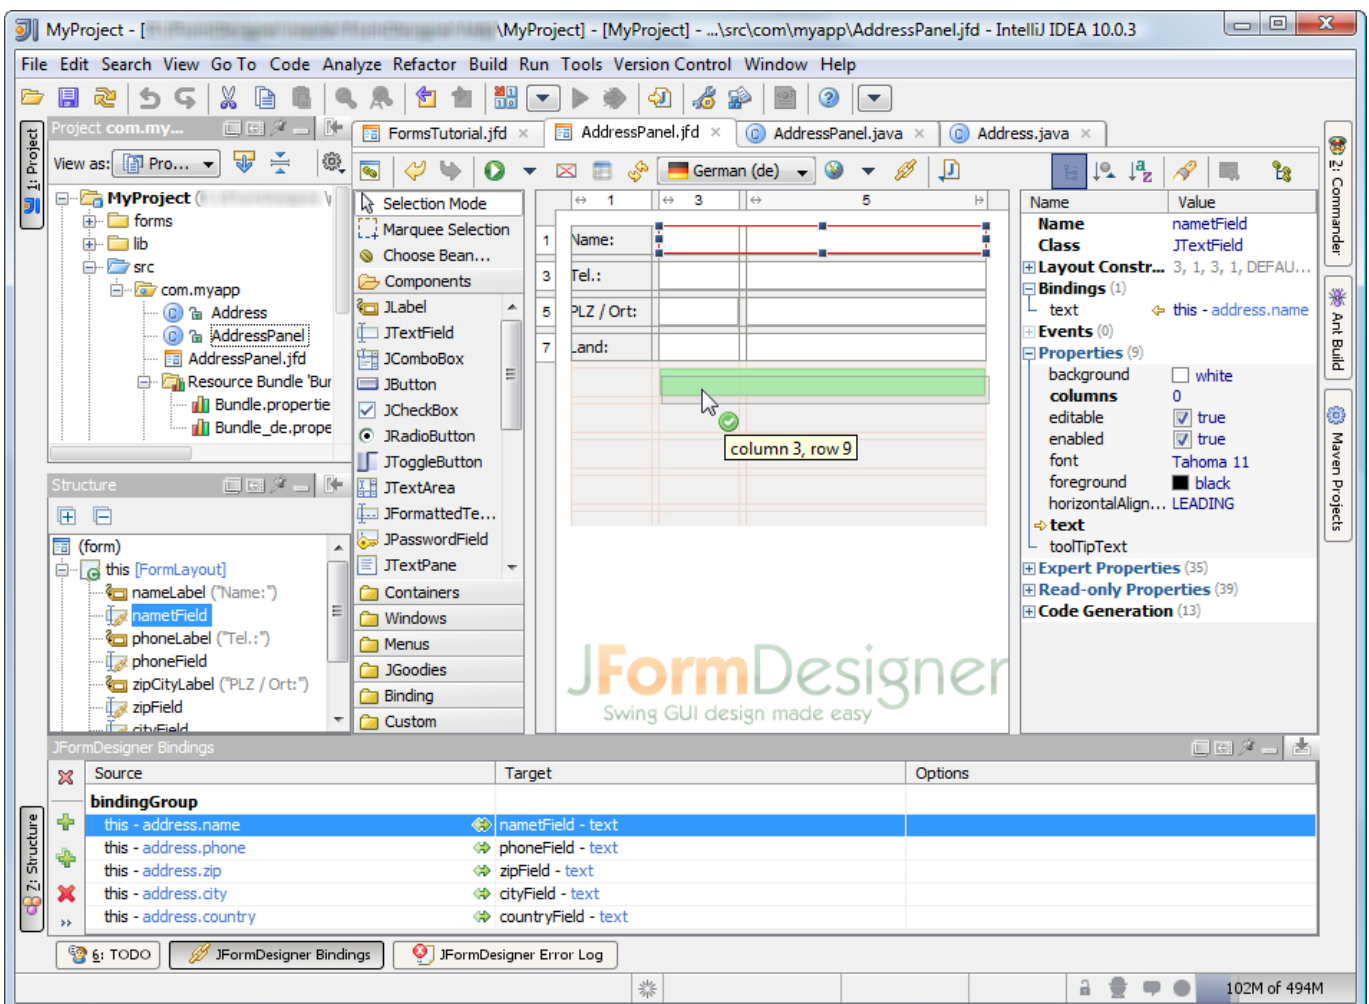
MyProject - [ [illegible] \MyProject] - [MyProject] - ...\src\com\myapp\AddressPanel.jfd - IntelliJ IDEA 10.0.3

File Edit Search View Go To Code Analyze Refactor Build Run Tools Version Control Window Help

1: Project

Project com.my...

View as: Pro...

MyProject ( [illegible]
forms
lib
src
com.myapp
Address
AddressPanel
AddressPanel.jfd
Resource Bundle 'Bur
Bundle.propertie
Bundle_de.prope

Structure

(form)
this [FormLayout]
nameLabel ("Name:")
nametField
phoneLabel ("Tel.:")
phoneField
zipCityLabel ("PLZ / Ort:")
zipField
cityField

FormsTutorial.jfd AddressPanel.jfd AddressPanel.java Address.java

German (de)

Selection Mode
Marquee Selection
Choose Bean...
Components
JLabel
JTextField
JComboBox
JButton
JCheckBox
JRadioButton
JToggleButton
JTextArea
JFormattedTe...
JPasswordField
JTextPane
Containers
Windows
Menus
JGoodies
Binding
Custom

1 3 5
1 Name:
3 Tel.:
5 PLZ / Ort:
7 Land:

column 3, row 9

JFormDesigner
Swing GUI design made easy

| Name | Value |
|---|---|
| Name | nametField |
| Class | JTextField |
| Layout Constr... | 3, 1, 3, 1, DEFAU... |
| Bindings (1) | |
| text | this - address.name |
| Events (0) | |
| Properties (9) | |
| background | white |
| columns | 0 |
| editable | true |
| enabled | true |
| font | Tahoma 11 |
| foreground | black |
| horizontalAlign... | LEADING |
| text | |
| toolTipText | |
| Expert Properties (35) | |
| Read-only Properties (39) | |
| Code Generation (13) | |

2: Commander
Ant Build
Maven Projects

JFormDesigner Bindings

| Source | Target | Options |
|---|---|---|
| bindingGroup | | |
| this - address.name | nametField - text | |
| this - address.phone | phoneField - text | |
| this - address.zip | zipField - text | |
| this - address.city | cityField - text | |
| this - address.country | countryField - text | |

7: Structure

6: TODO JFormDesigner Bindings JFormDesigner Error Log

102M of 494M